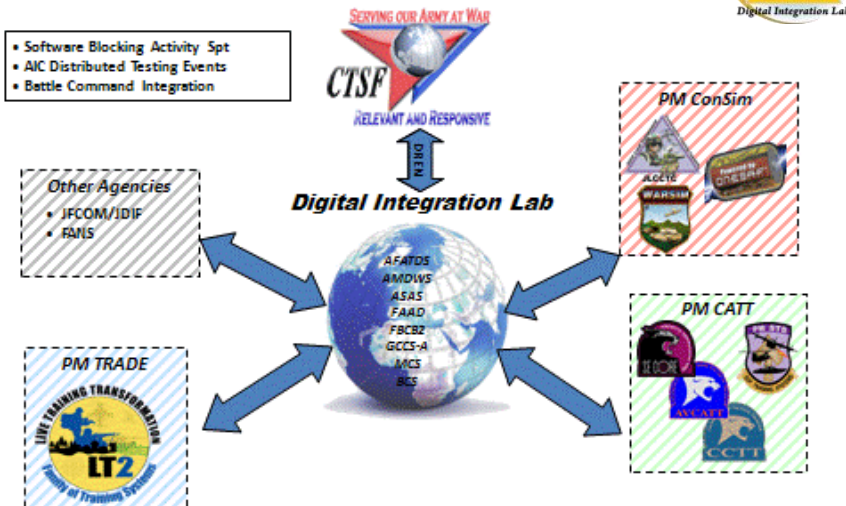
Digital Integration Lab

• Software Blocking Activity Spt
• AIC Distributed Testing Events
• Battle Command Integration

SERVING OUR ARMY AT WAR
CTSF
RELEVANT AND RESPONSIVE

DREN

Digital Integration Lab

Other Agencies
• JFCOM/JDIF
• FANS

PM ConSim
JLCCTC
WARSIM
ONESAF

AFATDS
AMDWS
ASAS
FAAD
FBCB2
GCCS-A
MCS
BCS

PM CATT
SE CORE
PM STS
AVCATT
CCTT

PM TRADE
LIVE TRAINING TRANSFORMATION
LT2
Family of Training Systems